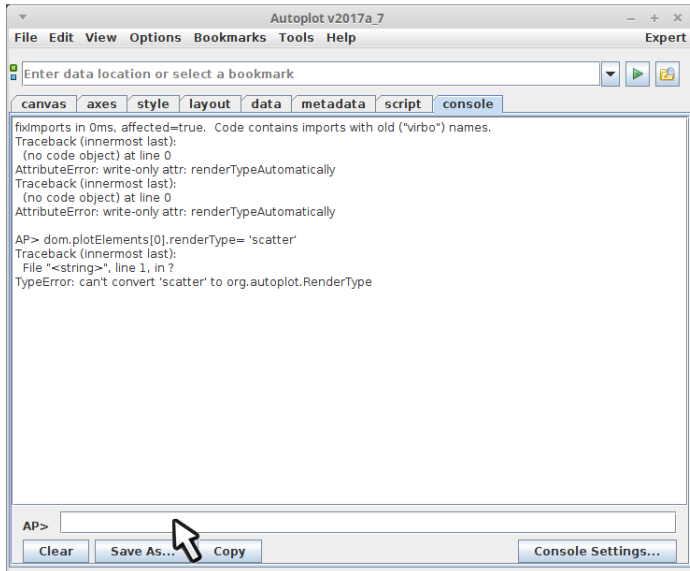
Autoplot v2017a_7

File Edit View Options Bookmarks Tools Help Expert

Enter data location or select a bookmark

canvas axes style layout data metadata script console

fixImports in 0ms, affected=true. Code contains imports with old ("virbo") names.
Traceback (innermost last):
(no code object) at line 0
AttributeError: write-only attr: renderTypeAutomatically
Traceback (innermost last):
(no code object) at line 0
AttributeError: write-only attr: renderTypeAutomatically

AP> dom.plotElements[0].renderType= 'scatter'
Traceback (innermost last):
File "<string>", line 1, in ?
TypeError: can't convert 'scatter' to org.autoplot.RenderType

AP>

Clear Save As... Copy Console Settings...